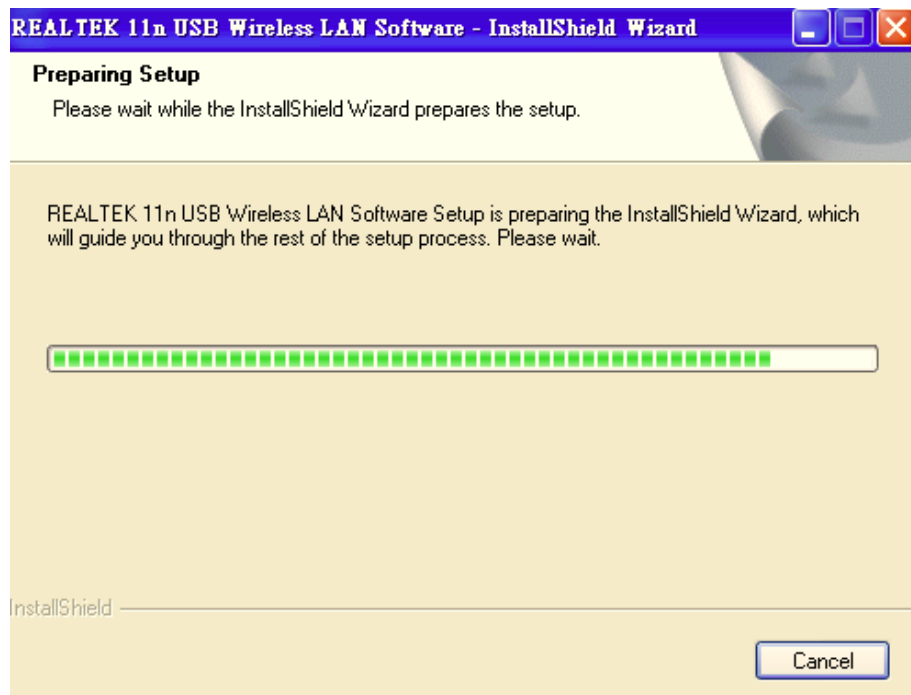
REALTEK 11n USB Wireless LAN Software - InstallShield Wizard

Preparing Setup

Please wait while the InstallShield Wizard prepares the setup.

REALTEK 11n USB Wireless LAN Software Setup is preparing the InstallShield Wizard, which will guide you through the rest of the setup process. Please wait.

InstallShield

Cancel